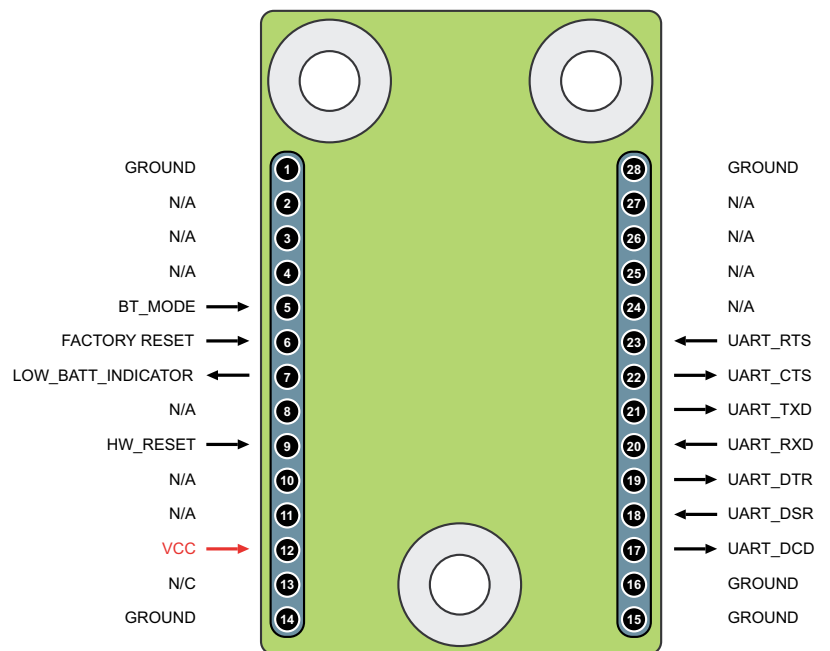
GROUND 1
N/A 2
N/A 3
N/A 4
BT_MODE 5
FACTORY RESET 6
LOW_BATT_INDICATOR 7
N/A 8
HW_RESET 9
N/A 10
N/A 11
VCC 12
N/C 13
GROUND 14

28 GROUND
27 N/A
26 N/A
25 N/A
24 N/A
23 UART_RTS
22 UART_CTS
21 UART_TXD
20 UART_RXD
19 UART_DTR
18 UART_DSR
17 UART_DCD
16 GROUND
15 GROUND